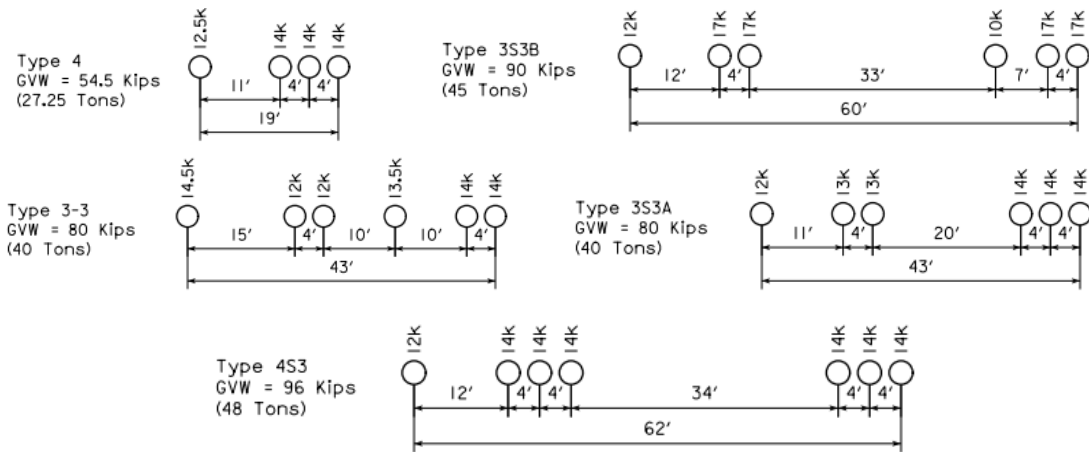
Type 4
GVW = 54.5 Kips
(27.25 Tons)

12.5K 14K 14K 14K

11′ 4′ 4′

19′

Type 3S3B
GVW = 90 Kips
(45 Tons)

12K 17K 17K 10K 17K 17K

12′ 4′ 33′ 7′ 4′

60′

Type 3-3
GVW = 80 Kips
(40 Tons)

14.5K 12K 12K 13.5K 14K 14K

15′ 4′ 10′ 10′ 4′

43′

Type 3S3A
GVW = 80 Kips
(40 Tons)

12K 13K 13K 14K 14K 14K

11′ 4′ 20′ 4′ 4′

43′

Type 4S3
GVW = 96 Kips
(48 Tons)

12K 14K 14K 14K 14K 14K 14K

12′ 4′ 4′ 34′ 4′ 4′

62′